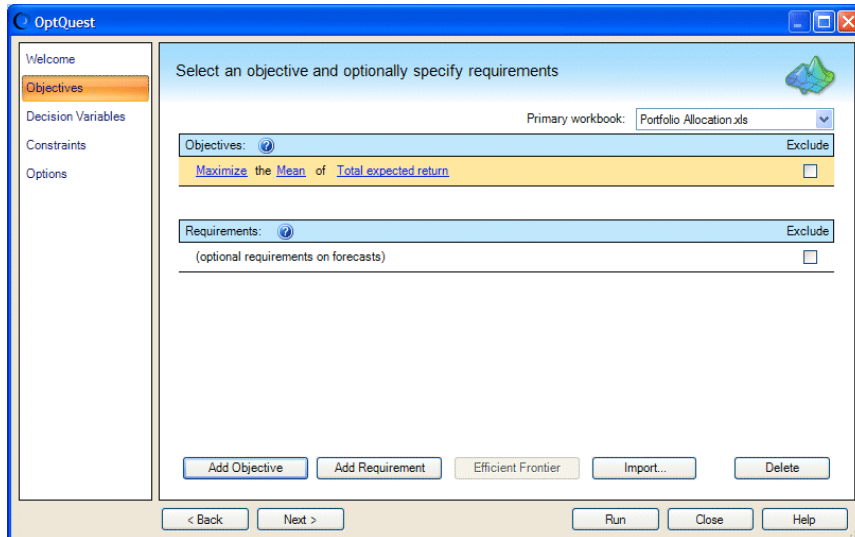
OptQuest

Welcome
Objectives
Decision Variables
Constraints
Options

Select an objective and optionally specify requirements

Primary workbook: Portfolio Allocation.xls

Objectives: ? Exclude
Maximize the Mean of Total expected return

Requirements: ? Exclude
(optional requirements on forecasts)

Add Objective | Add Requirement | Efficient Frontier | Import... | Delete

< Back | Next > | Run | Close | Help